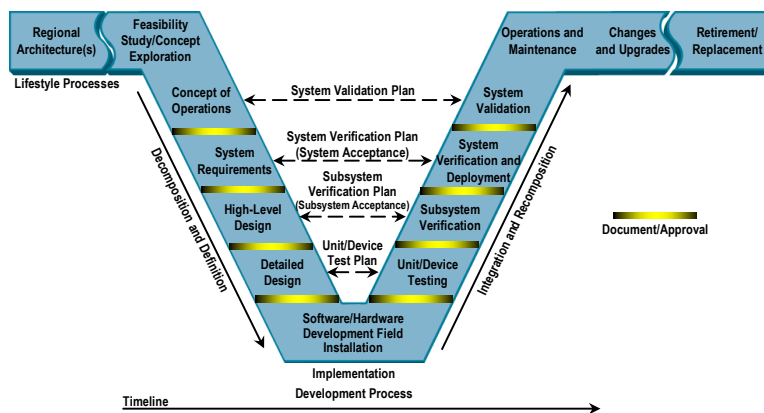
Regional Architecture(s)

Feasibility Study/Concept Exploration

Lifestyle Processes

Concept of Operations

System Requirements

High-Level Design

Detailed Design

Software/Hardware Development Field Installation

Implementation

Development Process

Timeline

Decomposition and Definition

System Validation Plan

System Verification Plan (System Acceptance)

Subsystem Verification Plan (Subsystem Acceptance)

Unit/Device Test Plan

Operations and Maintenance

Changes and Upgrades

Retirement/ Replacement

System Validation

System Verification and Deployment

Subsystem Verification

Unit/Device Testing

Integration and Recomposition

Document/Approval